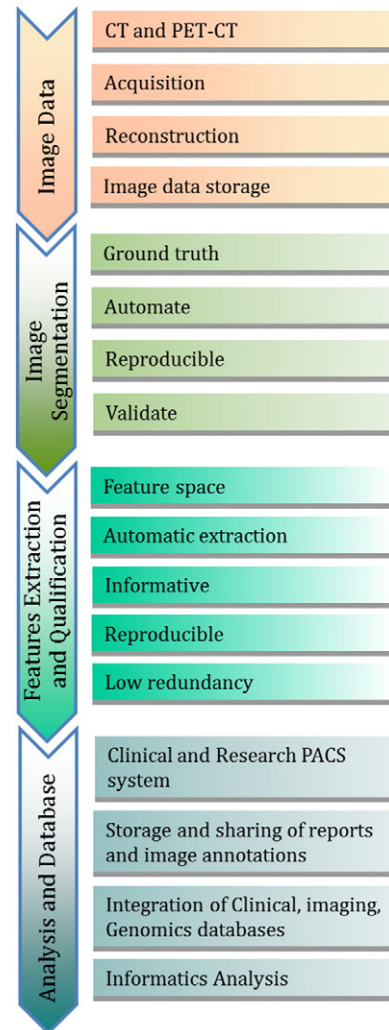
Image Data

CT and PET-CT

Acquisition

Reconstruction

Image data storage

Image Segmentation

Ground truth

Automate

Reproducible

Validate

Features Extraction and Qualification

Feature space

Automatic extraction

Informative

Reproducible

Low redundancy

Analysis and Database

Clinical and Research PACS system

Storage and sharing of reports and image annotations

Integration of Clinical, imaging, Genomics databases

Informatics Analysis